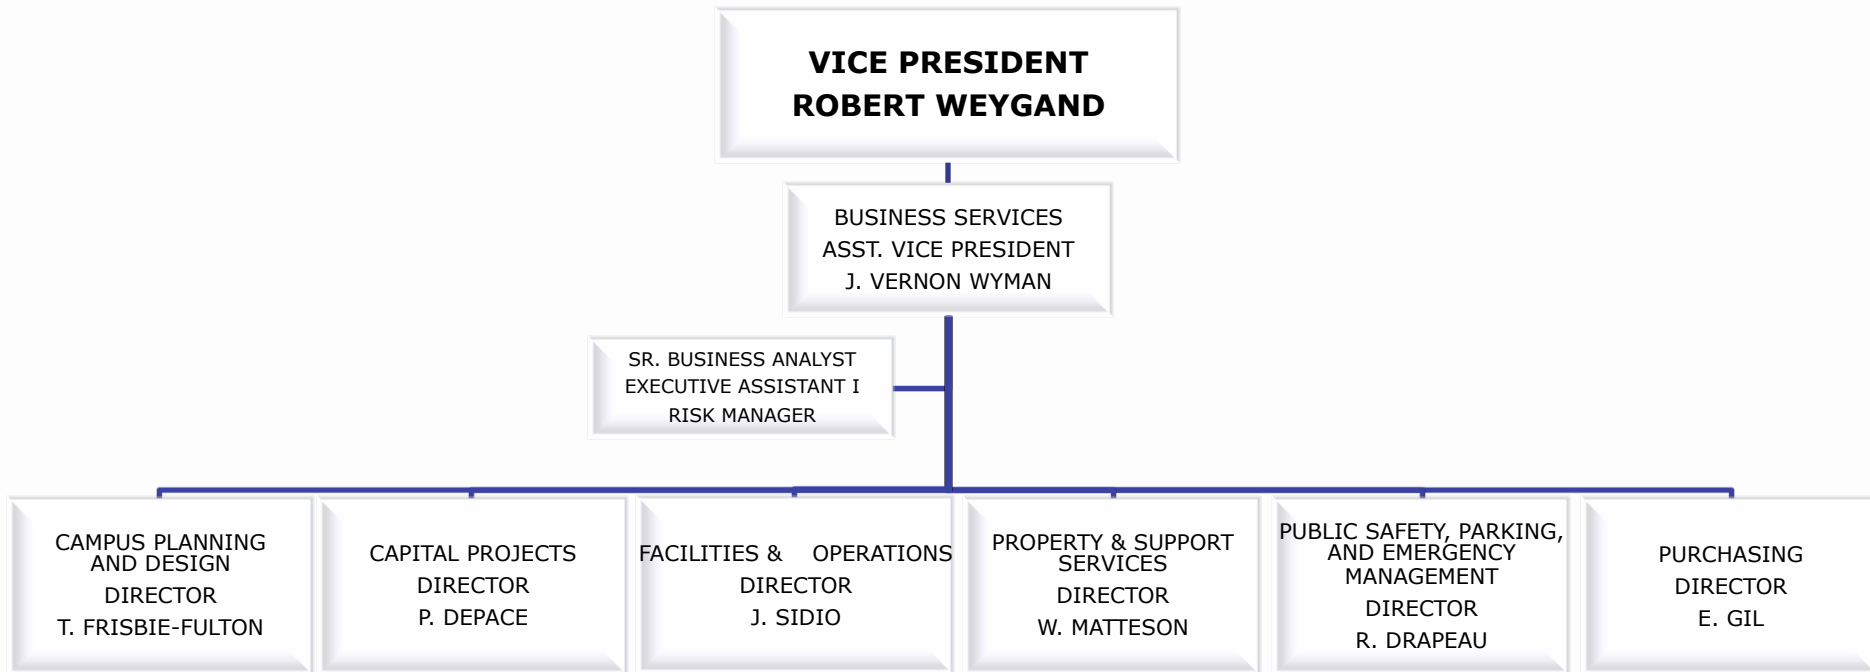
VICE PRESIDENT
ROBERT WEYGAND

BUSINESS SERVICES
ASST. VICE PRESIDENT
J. VERNON WYMAN

SR. BUSINESS ANALYST
EXECUTIVE ASSISTANT I
RISK MANAGER

CAMPUS PLANNING AND DESIGN
DIRECTOR
T. FRISBIE-FULTON

CAPITAL PROJECTS
DIRECTOR
P. DEPACE

FACILITIES & OPERATIONS
DIRECTOR
J. SIDIO

PROPERTY & SUPPORT SERVICES
DIRECTOR
W. MATTESON

PUBLIC SAFETY, PARKING, AND EMERGENCY MANAGEMENT
DIRECTOR
R. DRAPEAU

PURCHASING
DIRECTOR
E. GIL